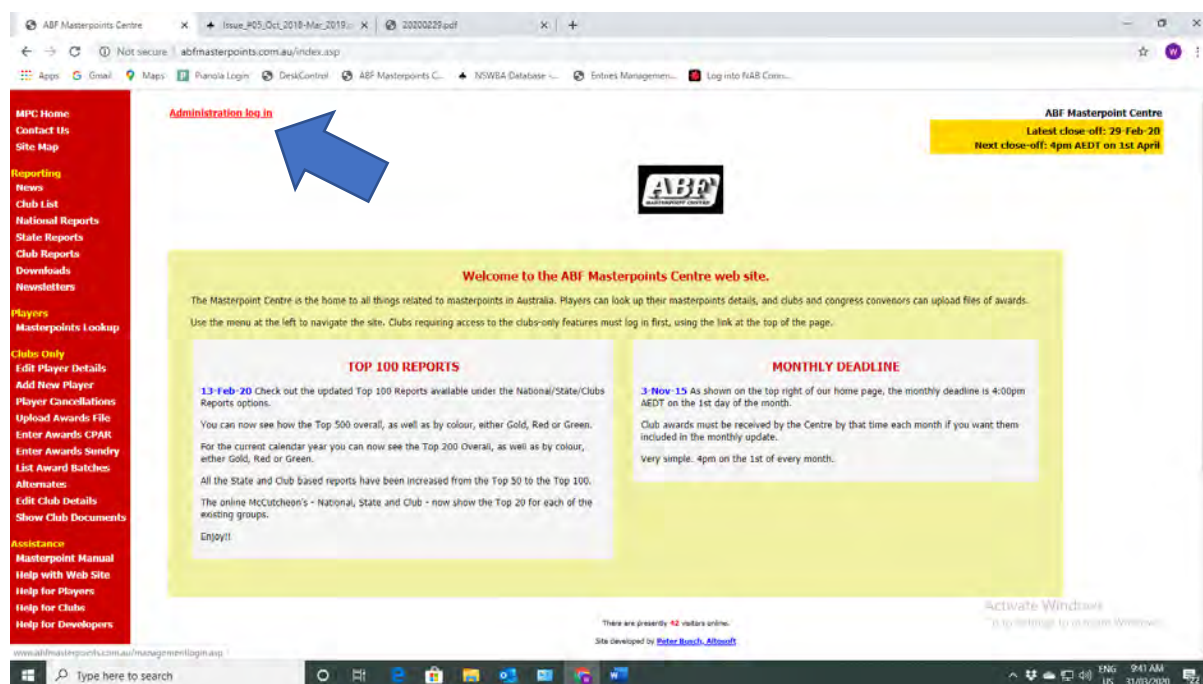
ABF Masterpoints Centre × Issue_#05_Oct_2018-Mar_2019 × 20200229.pdf × +

Not secure | abfmasterpoints.com.au/index.asp

Apps Gmail Maps Pianola Login DeskControl ABF Masterpoints C... NSWBA Database -... Entries Managemen... Log into NAB Conn...

MPC Home
Contact Us
Site Map

Reporting
News
Club List
National Reports
State Reports
Club Reports
Downloads
Newsletters

Players
Masterpoints Lookup

Clubs Only
Edit Player Details
Add New Player
Player Cancellations
Upload Awards File
Enter Awards CPAR
Enter Awards Sundry
List Award Batches
Alternates
Edit Club Details
Show Club Documents

Assistance
Masterpoint Manual
Help with Web Site
Help for Players
Help for Clubs
Help for Developers

Administration log in

ABF Masterpoint Centre
Latest close-off: 29-Feb-20
Next close-off: 4pm AEDT on 1st April

ABF MASTERPOINT CENTRE

Welcome to the ABF Masterpoints Centre web site.

The Masterpoint Centre is the home to all things related to masterpoints in Australia. Players can look up their masterpoints details, and clubs and congress convenors can upload files of awards.

Use the menu at the left to navigate the site. Clubs requiring access to the clubs-only features must log in first, using the link at the top of the page.

TOP 100 REPORTS

13-Feb-20 Check out the updated Top 100 Reports available under the National/State/Clubs Reports options.

You can now see how the Top 500 overall, as well as by colour, either Gold, Red or Green.

For the current calendar year you can now see the Top 200 Overall, as well as by colour, either Gold, Red or Green.

All the State and Club based reports have been increased from the Top 50 to the Top 100.

The online McCutcheon's - National, State and Club - now show the Top 20 for each of the existing groups.

Enjoy!!

MONTHLY DEADLINE

3-Nov-15 As shown on the top right of our home page, the monthly deadline is 4:00pm AEDT on the 1st day of the month.

Club awards must be received by the Centre by that time each month if you want them included in the monthly update.

Very simple. 4pm on the 1st of every month.

There are presently 42 visitors online.

Site developed by Peter Busch, Altosoft

Activate Windows
Go to Settings to activate Windows.

www.abfmasterpoints.com.au/managementlogin.asp

Type here to search

ENG US 9:41 AM 31/03/2020